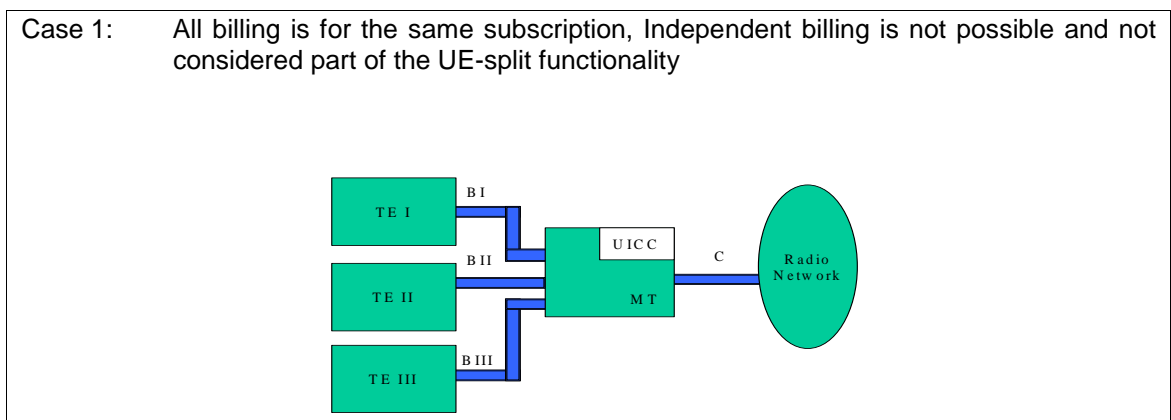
Case 1: All billing is for the same subscription, Independent billing is not possible and not considered part of the UE-split functionality

TE I

B I

TE II

B II

TE III

B III

UICC

MT

C

Radio Network